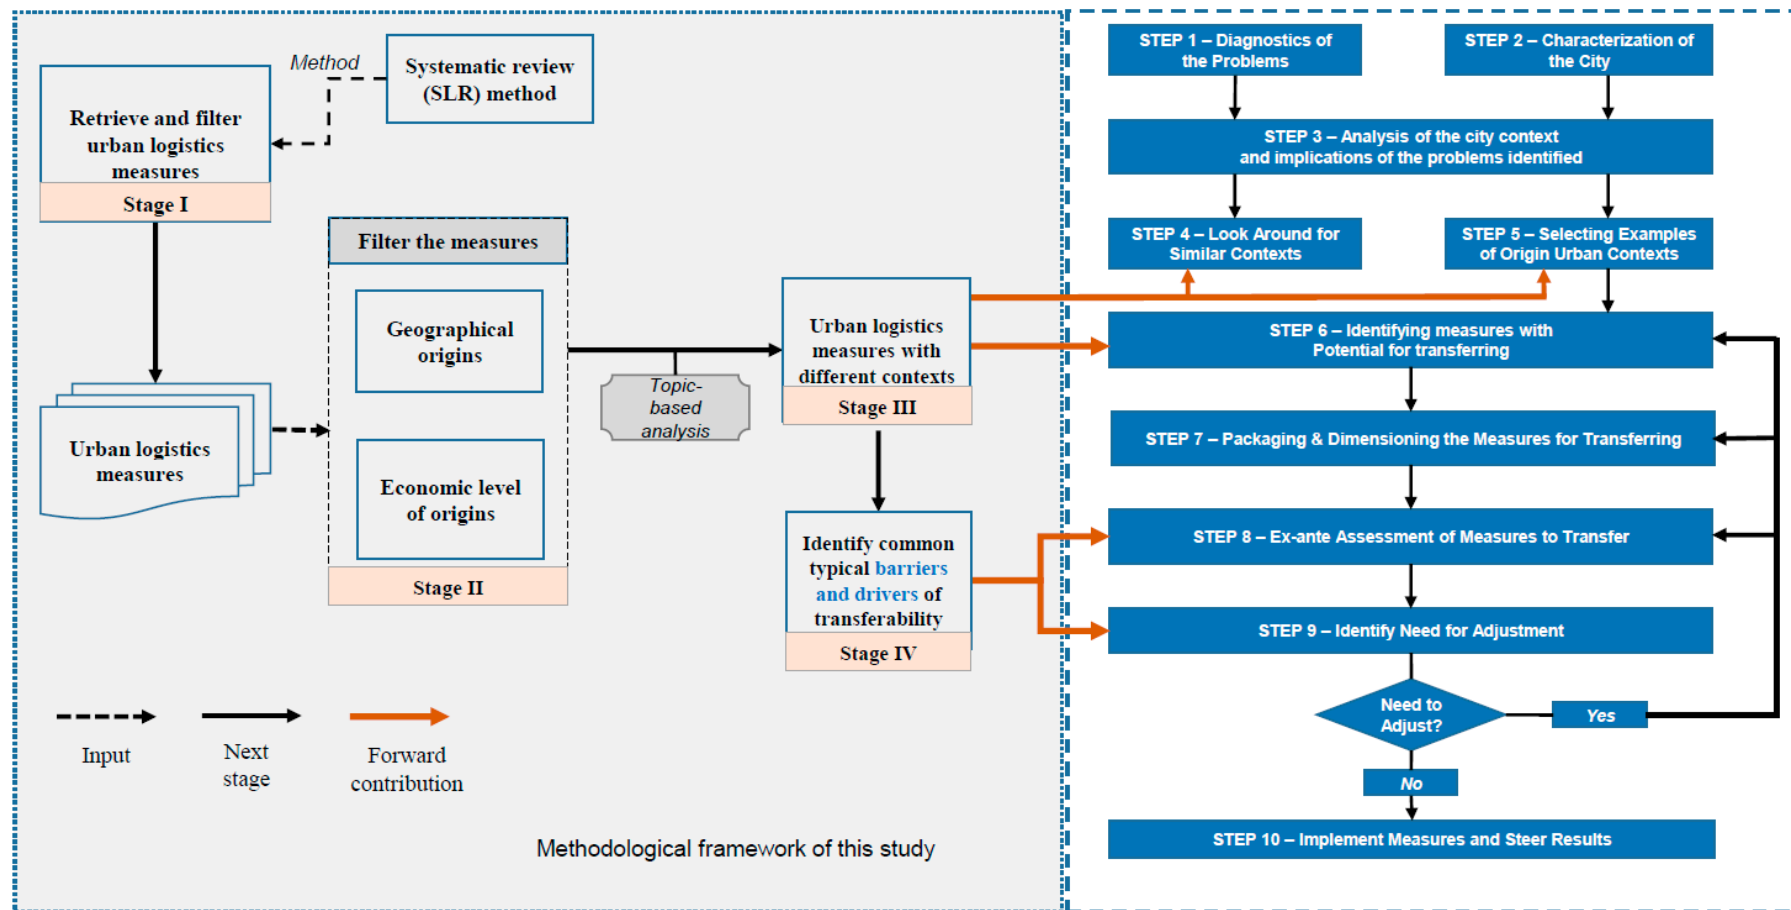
Method

Systematic review (SLR) method

Retrieve and filter urban logistics measures

Stage I

Filter the measures

Geographical origins

Economic level of origins

Stage II

Urban logistics measures

Topic-based analysis

Urban logistics measures with different contexts

Stage III

Identify common typical barriers and drivers of transferability

Stage IV

Input

Next stage

Forward contribution

Methodological framework of this study

STEP 1 – Diagnostics of the Problems

STEP 2 – Characterization of the City

STEP 3 – Analysis of the city context and implications of the problems identified

STEP 4 – Look Around for Similar Contexts

STEP 5 – Selecting Examples of Origin Urban Contexts

STEP 6 – Identifying measures with Potential for transferring

STEP 7 – Packaging & Dimensioning the Measures for Transferring

STEP 8 – Ex-ante Assessment of Measures to Transfer

STEP 9 – Identify Need for Adjustment

Need to Adjust?

Yes

No

STEP 10 – Implement Measures and Steer Results